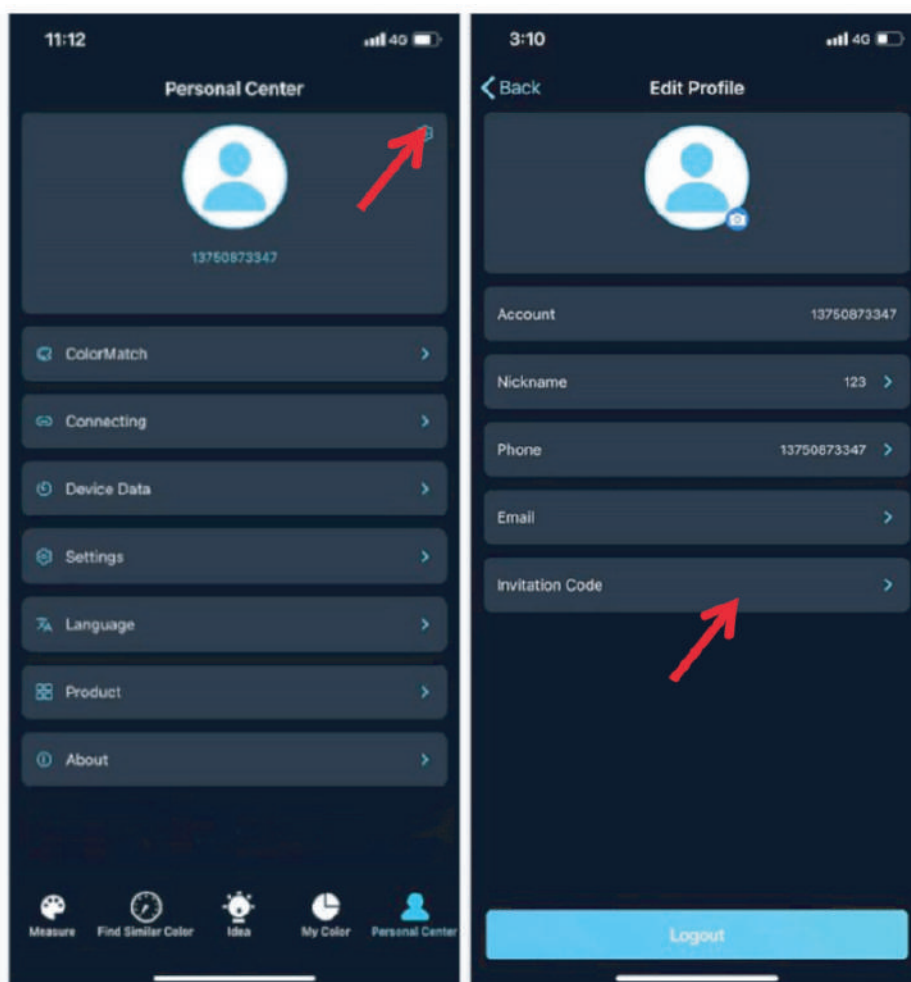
11:12

4G

Personal Center

13750873347

ColorMatch

Connecting

Device Data

Settings

Language

Product

About

Measure

Find Similar Color

Idea

My Color

Personal Center

3:10

4G

Back

Edit Profile

Account 13750873347

Nickname 123

Phone 13750873347

Email

Invitation Code

Logout